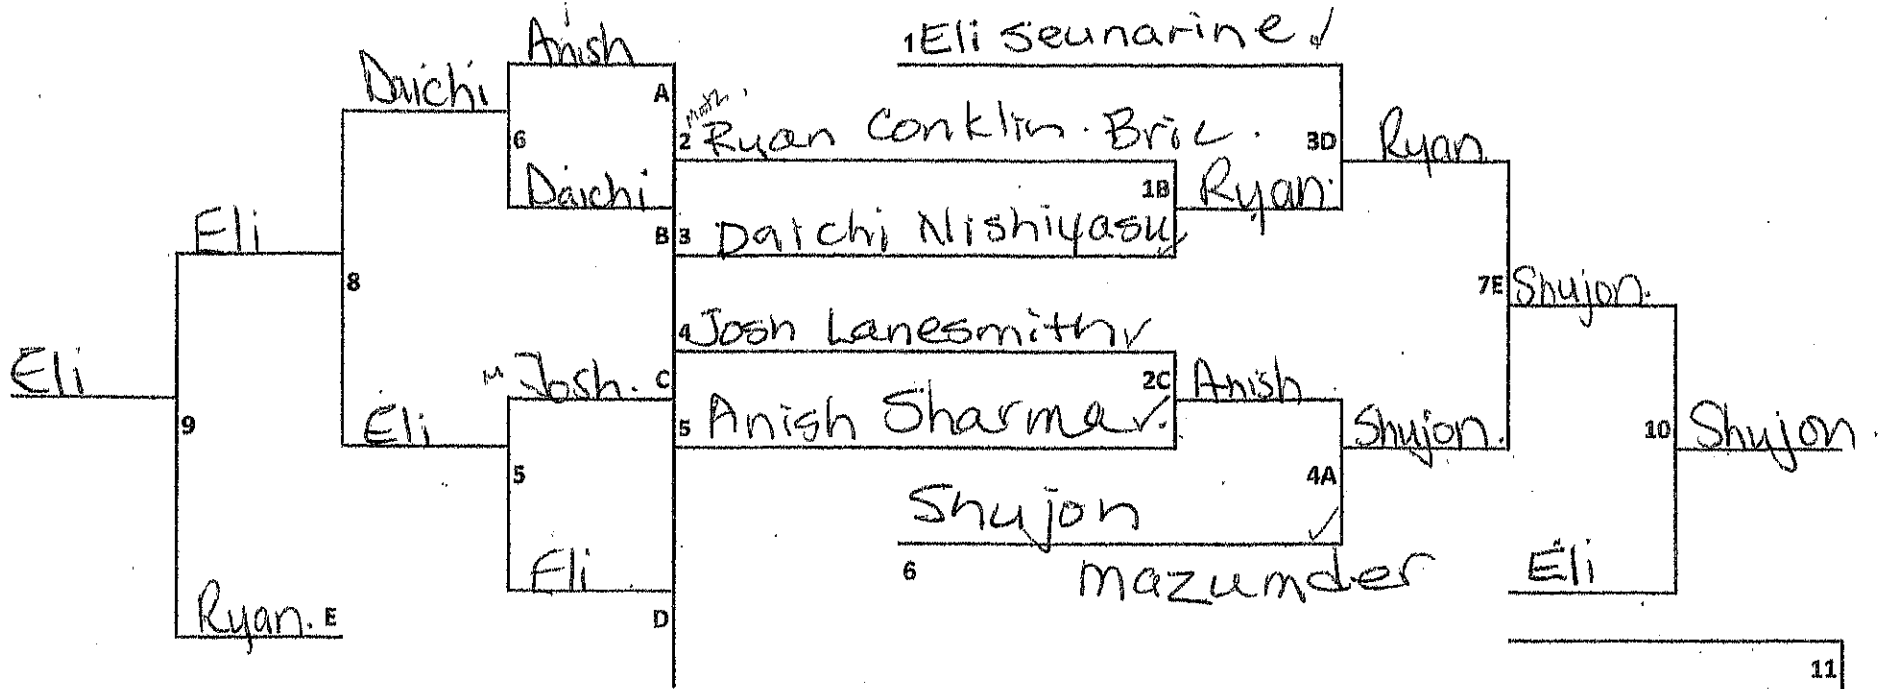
Anish
Daichi
A
6
Daichi
B
Eli
8
Eli
9
Josh. C
Eli
5
Eli
D
Ryan. E

1 Eli Seunarine
2 Ryan Conklin. Bric.
1B
3D
Ryan
Ryan
3 Daichi Nishiyasu
4 Josh Lanesmith
2C
Anish
5 Anish Sharma
4A
Shujon.
Shujon
6
mazumder

Ryan
7E
Shujon.
10
Shujon
Eli
11